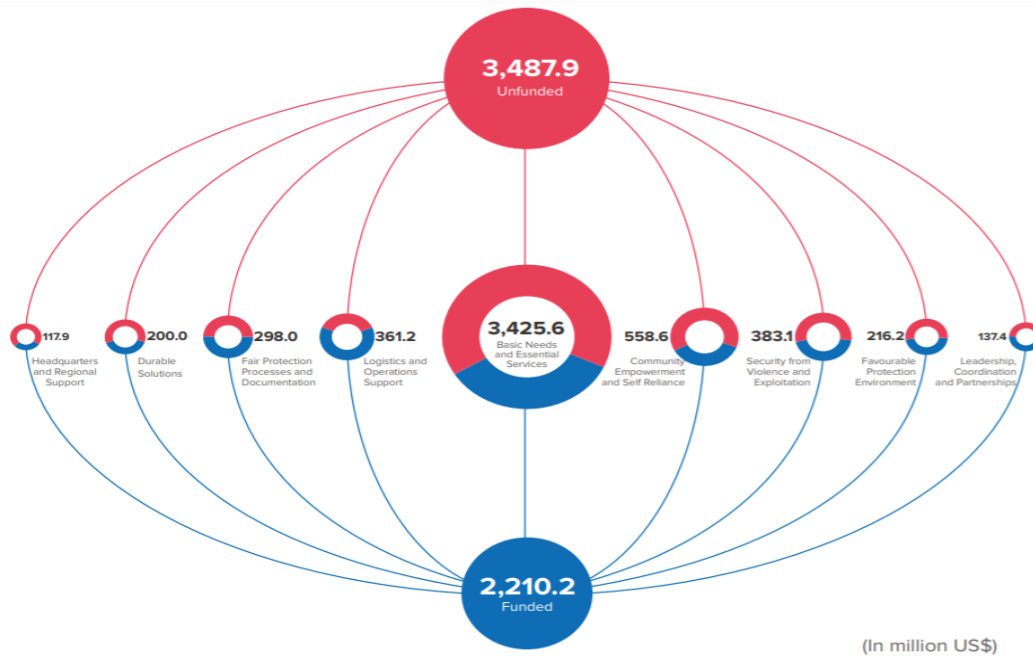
3,487.9
Unfunded

117.9
Headquarters and Regional Support

200.0
Durable Solutions

298.0
Fair Protection Processes and Documentation

361.2
Logistics and Operations Support

3,425.6
Basic Needs and Essential Services

558.6
Community Empowerment and Self Reliance

383.1
Security from Violence and Exploitation

216.2
Favourable Protection Environment

137.4
Leadership, Coordination and Partnerships

2,210.2
Funded

(In million US$)